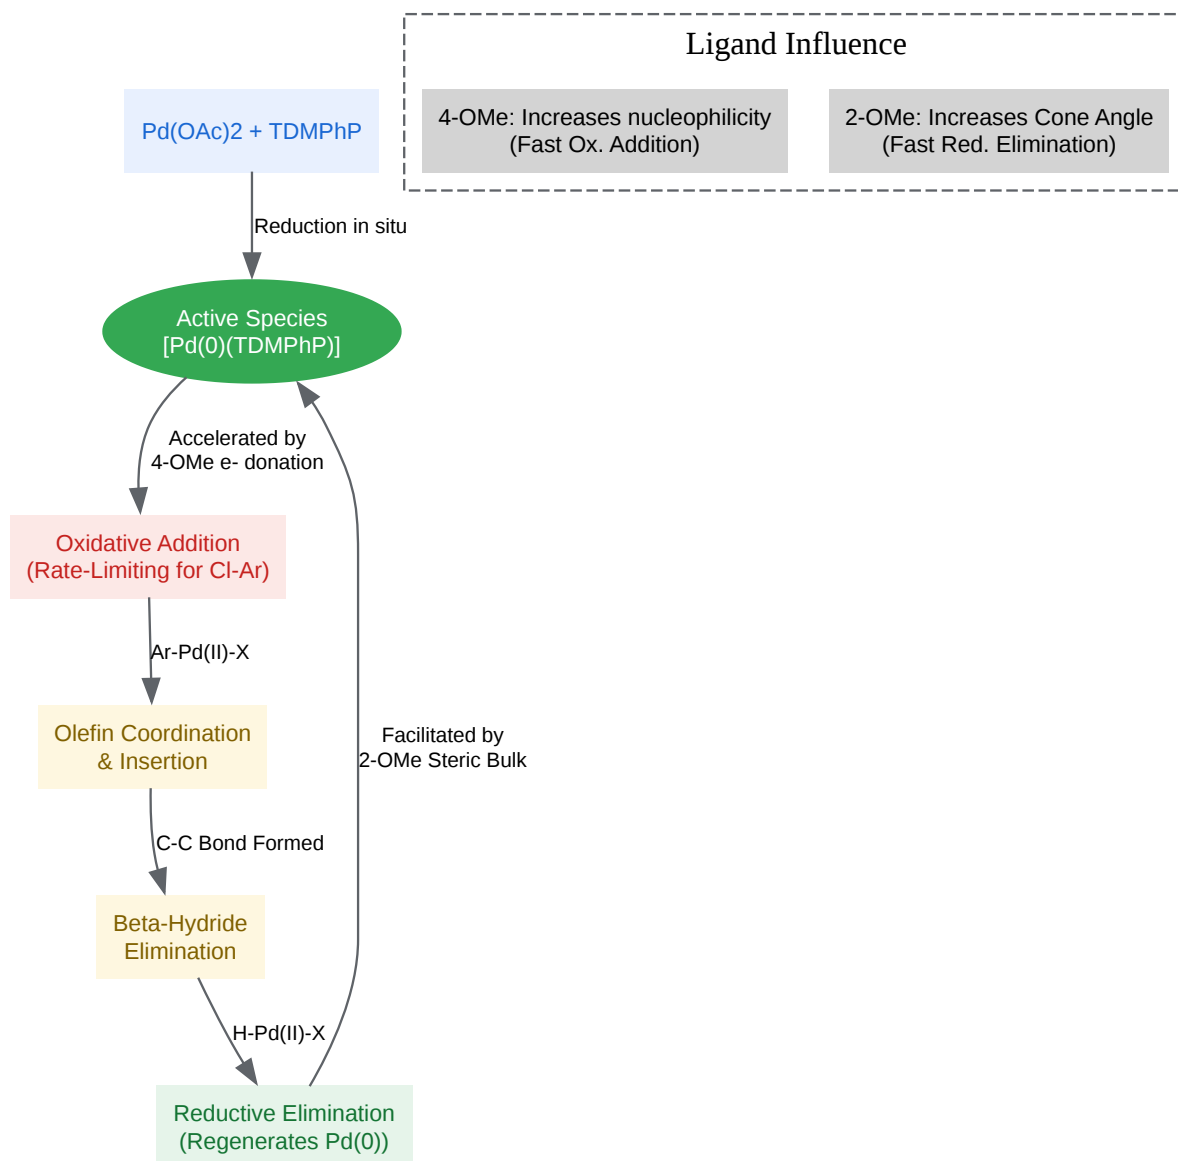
Ligand Influence

4-OMe: Increases nucleophilicity (Fast Ox. Addition)

2-OMe: Increases Cone Angle (Fast Red. Elimination)

Pd(OAc)2 + TDMPhP

Reduction in situ

Active Species [Pd(0)(TDMPhP)]

Accelerated by 4-OMe e- donation

Oxidative Addition (Rate-Limiting for Cl-Ar)

Ar-Pd(II)-X

Olefin Coordination & Insertion

C-C Bond Formed

Beta-Hydride Elimination

H-Pd(II)-X

Reductive Elimination (Regenerates Pd(0))

Facilitated by 2-OMe Steric Bulk